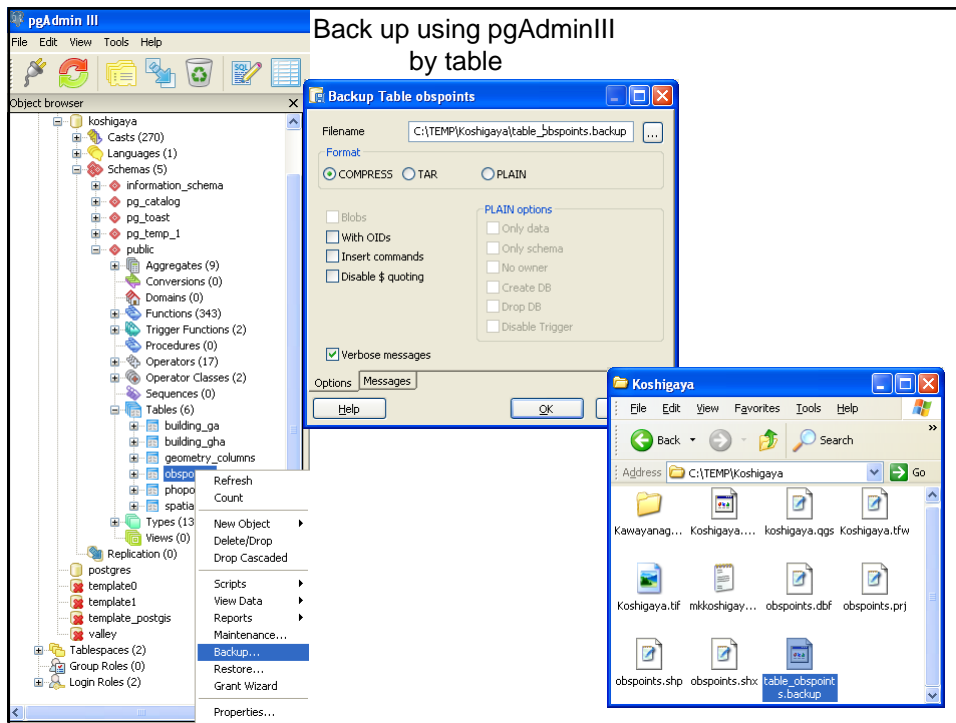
pgAdmin III

File Edit View Tools Help

Object browser

koshigaya
Casts (270)
Languages (1)
Schemas (5)
information_schema
pg_catalog
pg_toast
pg_temp_1
public
Aggregates (9)
Conversions (0)
Domains (0)
Functions (343)
Trigger Functions (2)
Procedures (0)
Operators (17)
Operator Classes (2)
Sequences (0)
Tables (6)
building_ga
building_gha
geometry_columns
obspo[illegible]
phopo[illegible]
spatia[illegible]
Types (13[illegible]
Views (0)
Replication (0)
postgres
template0
template1
template_postgis
valley
Tablespaces (2)
Group Roles (0)
Login Roles (2)

Refresh
Count
New Object
Delete/Drop
Drop Cascaded
Scripts
View Data
Reports
Maintenance...
Backup...
Restore...
Grant Wizard
Properties...

Back up using pgAdminIII
by table

Backup Table obspoints

Filename C:\TEMP\Koshigaya\table_obspoints.backup ...

Format
COMPRESS TAR PLAIN

Blobs
With OIDs
Insert commands
Disable $ quoting

PLAIN options
Only data
Only schema
No owner
Create DB
Drop DB
Disable Trigger

Verbose messages

Options Messages

Help OK

Koshigaya

File Edit View Favorites Tools Help

Back Search

Address C:\TEMP\Koshigaya Go

Kawayanag...
Koshigaya....
koshigaya.qgs
Koshigaya.tfw
Koshigaya.tif
mkkoshigay...
obspoints.dbf
obspoints.prj
obspoints.shp
obspoints.shx
table_obspoints.backup